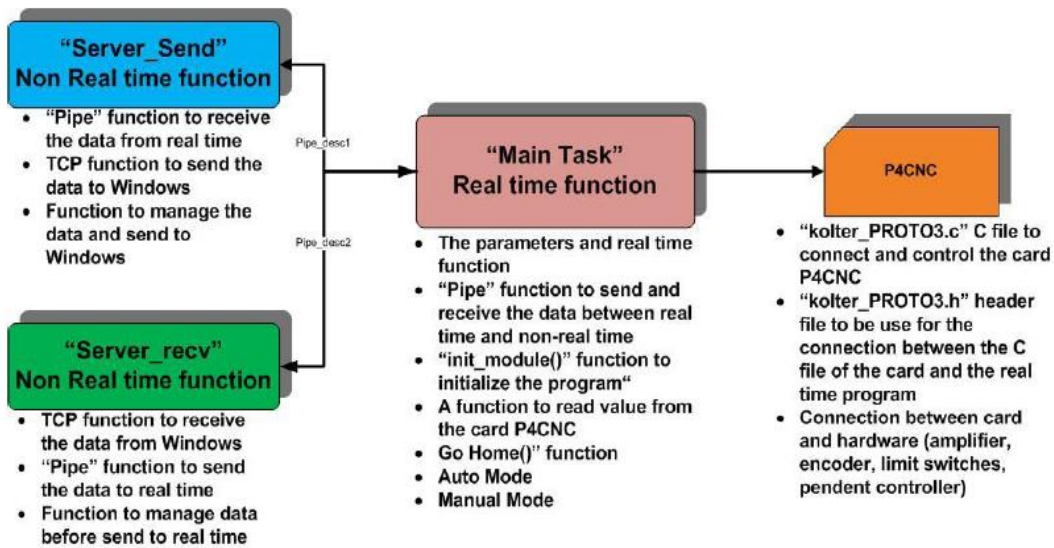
"Server_Send"
Non Real time function

- "Pipe" function to receive the data from real time
- TCP function to send the data to Windows
- Function to manage the data and send to Windows

Pipe_desc1

Pipe_desc2

"Server_recv"
Non Real time function

- TCP function to receive the data from Windows
- "Pipe" function to send the data to real time
- Function to manage data before send to real time

"Main Task"
Real time function

- The parameters and real time function
- "Pipe" function to send and receive the data between real time and non-real time
- "init_module()" function to initialize the program"
- A function to read value from the card P4CNC
- Go Home()" function
- Auto Mode
- Manual Mode

P4CNC

- "kolter_PROTO3.c" C file to connect and control the card P4CNC
- "kolter_PROTO3.h" header file to be use for the connection between the C file of the card and the real time program
- Connection between card and hardware (amplifier, encoder, limit switches, pendent controller)